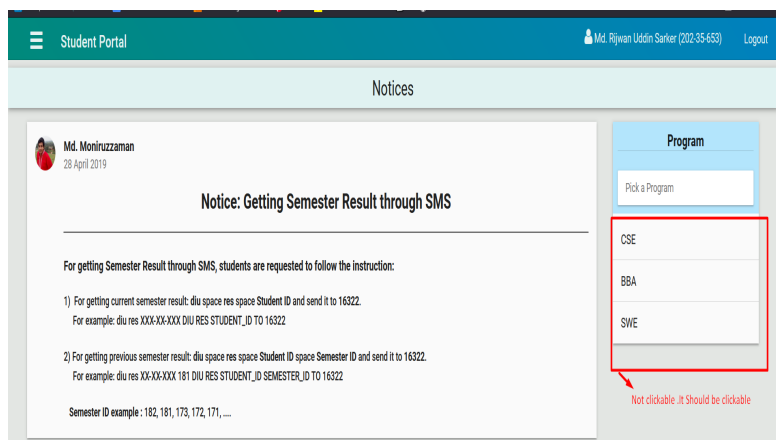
Student Portal

Md. Rijwan Uddin Sarker (202-35-653)

Logout

Notices

Md. Moniruzzaman
28 April 2019

Notice: Getting Semester Result through SMS

For getting Semester Result through SMS, students are requested to follow the instruction:

1) For getting current semester result: diu space res space Student ID and send it to 16322.
For example: diu res XXX-XX-XXX DIU RES STUDENT_ID TO 16322

2) For getting previous semester result: diu space res space Student ID space Semester ID and send it to 16322.
For example: diu res XX-XX-XXX 181 DIU RES STUDENT_ID SEMESTER_ID TO 16322

Semester ID example : 182, 181, 173, 172, 171, ....

Program

Pick a Program

CSE

BBA

SWE

Not clickable .It Should be clickable